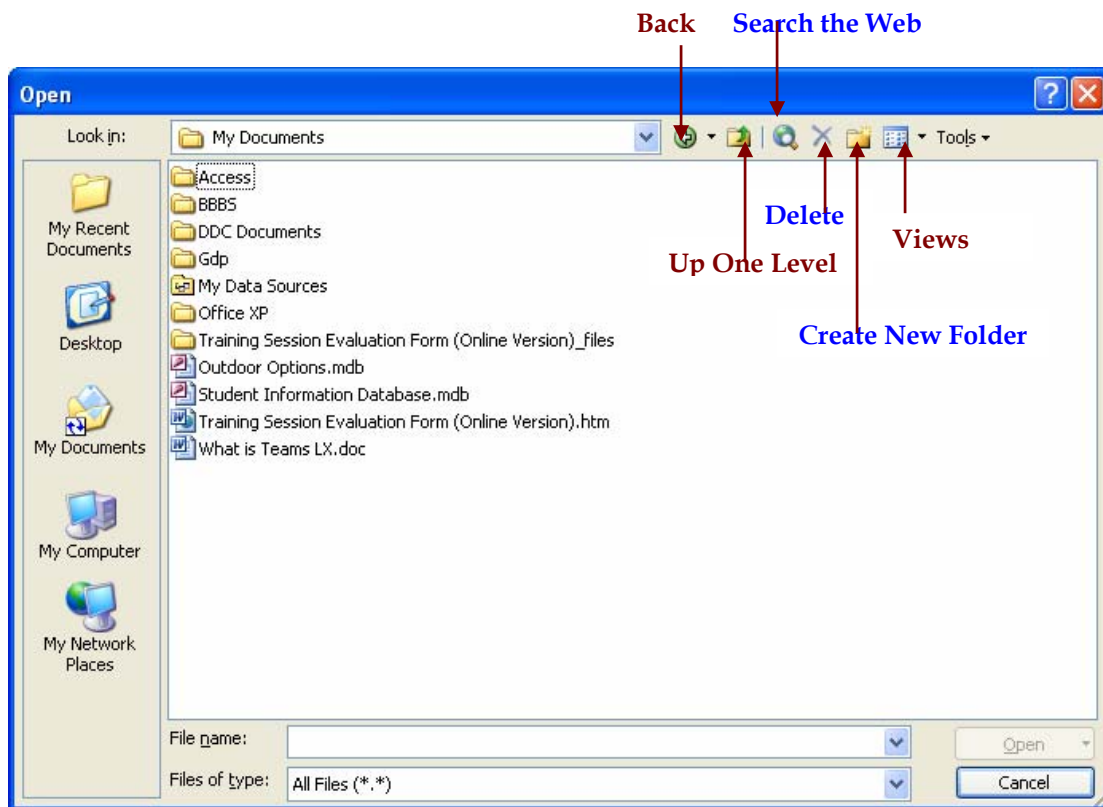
Back Search the Web

Open

?

Look in: My Documents

Tools

Access
BBBS
DDC Documents
Gdp
My Data Sources
Office XP
Training Session Evaluation Form (Online Version)_files
Outdoor Options.mdb
Student Information Database.mdb
Training Session Evaluation Form (Online Version).htm
What is Teams LX.doc

Delete

Views

Up One Level

Create New Folder

My Recent Documents

Desktop

My Documents

My Computer

My Network Places

File name:

Open

Files of type: All Files (*.*)

Cancel